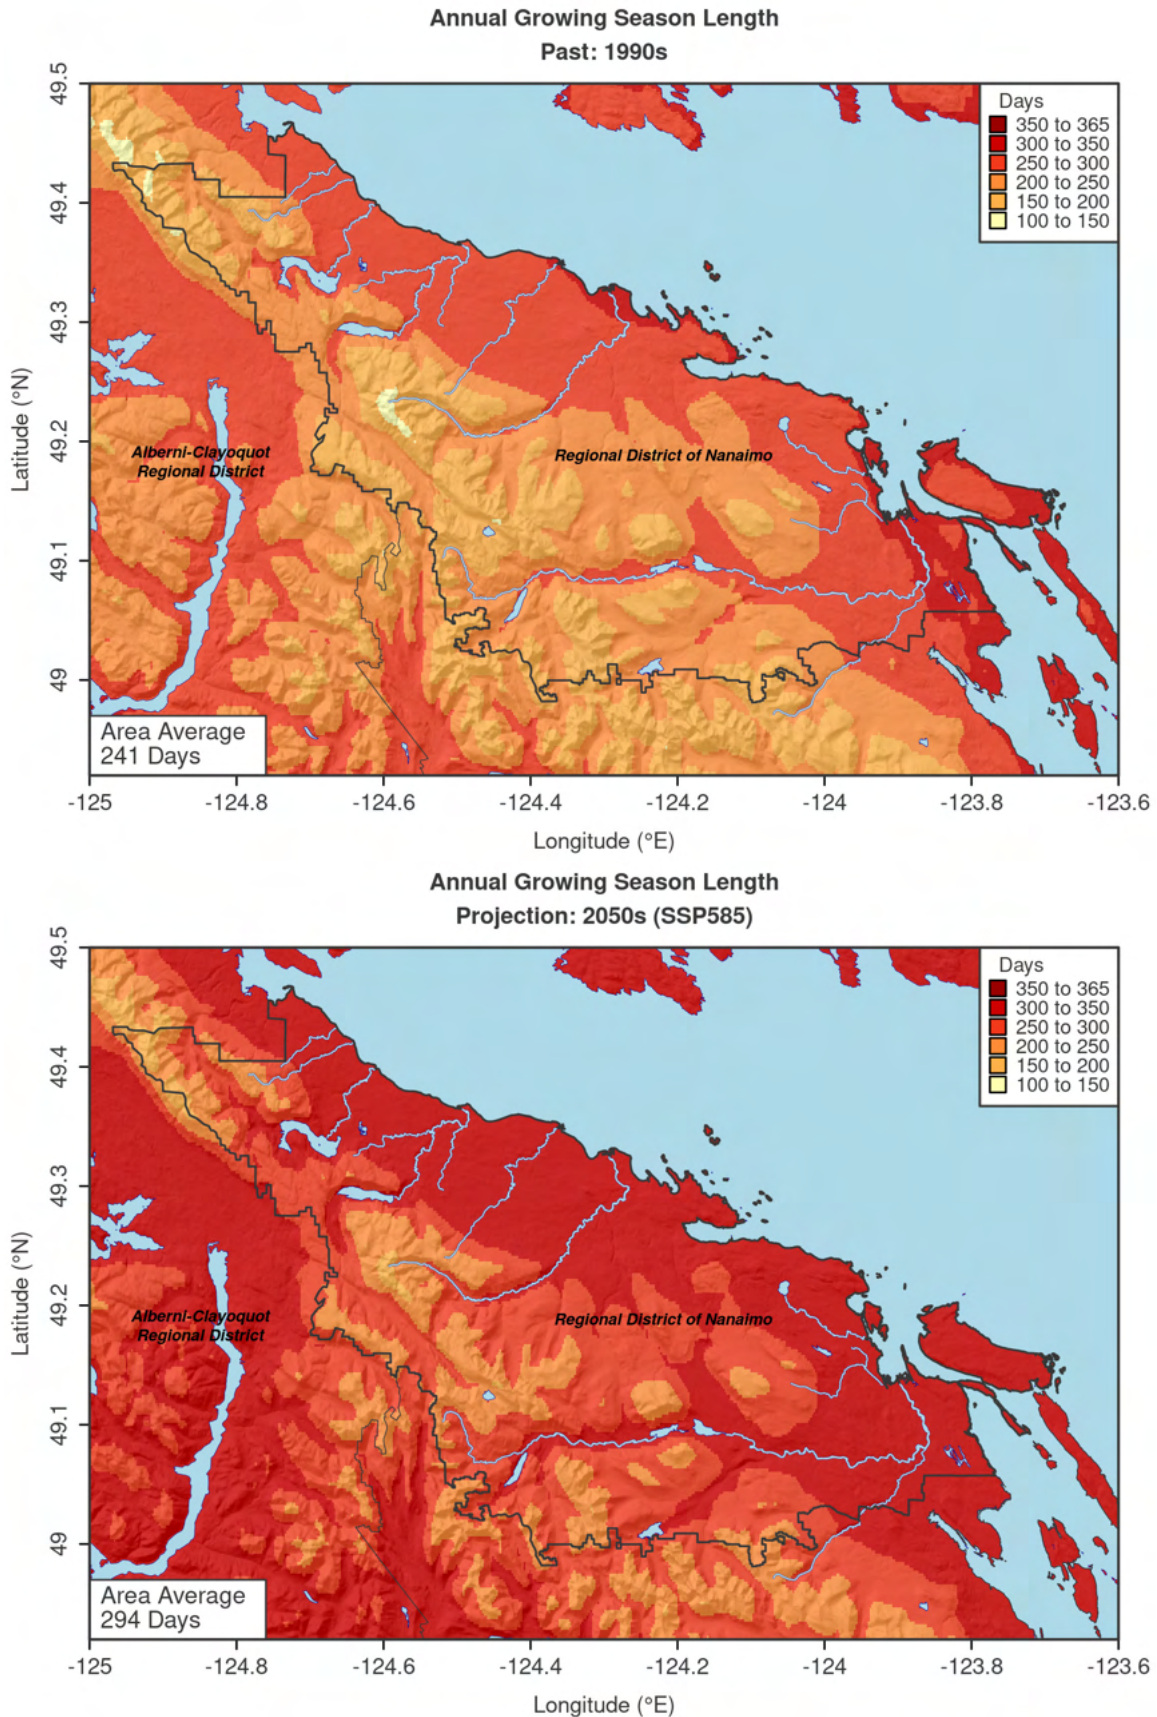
Annual Growing Season Length
Past: 1990s

Days
350 to 365
300 to 350
250 to 300
200 to 250
150 to 200
100 to 150

49.5
49.4
49.3
49.2
49.1
49

Latitude (°N)

Alberni-Clayoquot Regional District

Regional District of Nanaimo

Area Average
241 Days

-125 -124.8 -124.6 -124.4 -124.2 -124 -123.8 -123.6

Longitude (°E)

Annual Growing Season Length
Projection: 2050s (SSP585)

Days
350 to 365
300 to 350
250 to 300
200 to 250
150 to 200
100 to 150

49.5
49.4
49.3
49.2
49.1
49

Latitude (°N)

Alberni-Clayoquot Regional District

Regional District of Nanaimo

Area Average
294 Days

-125 -124.8 -124.6 -124.4 -124.2 -124 -123.8 -123.6

Longitude (°E)